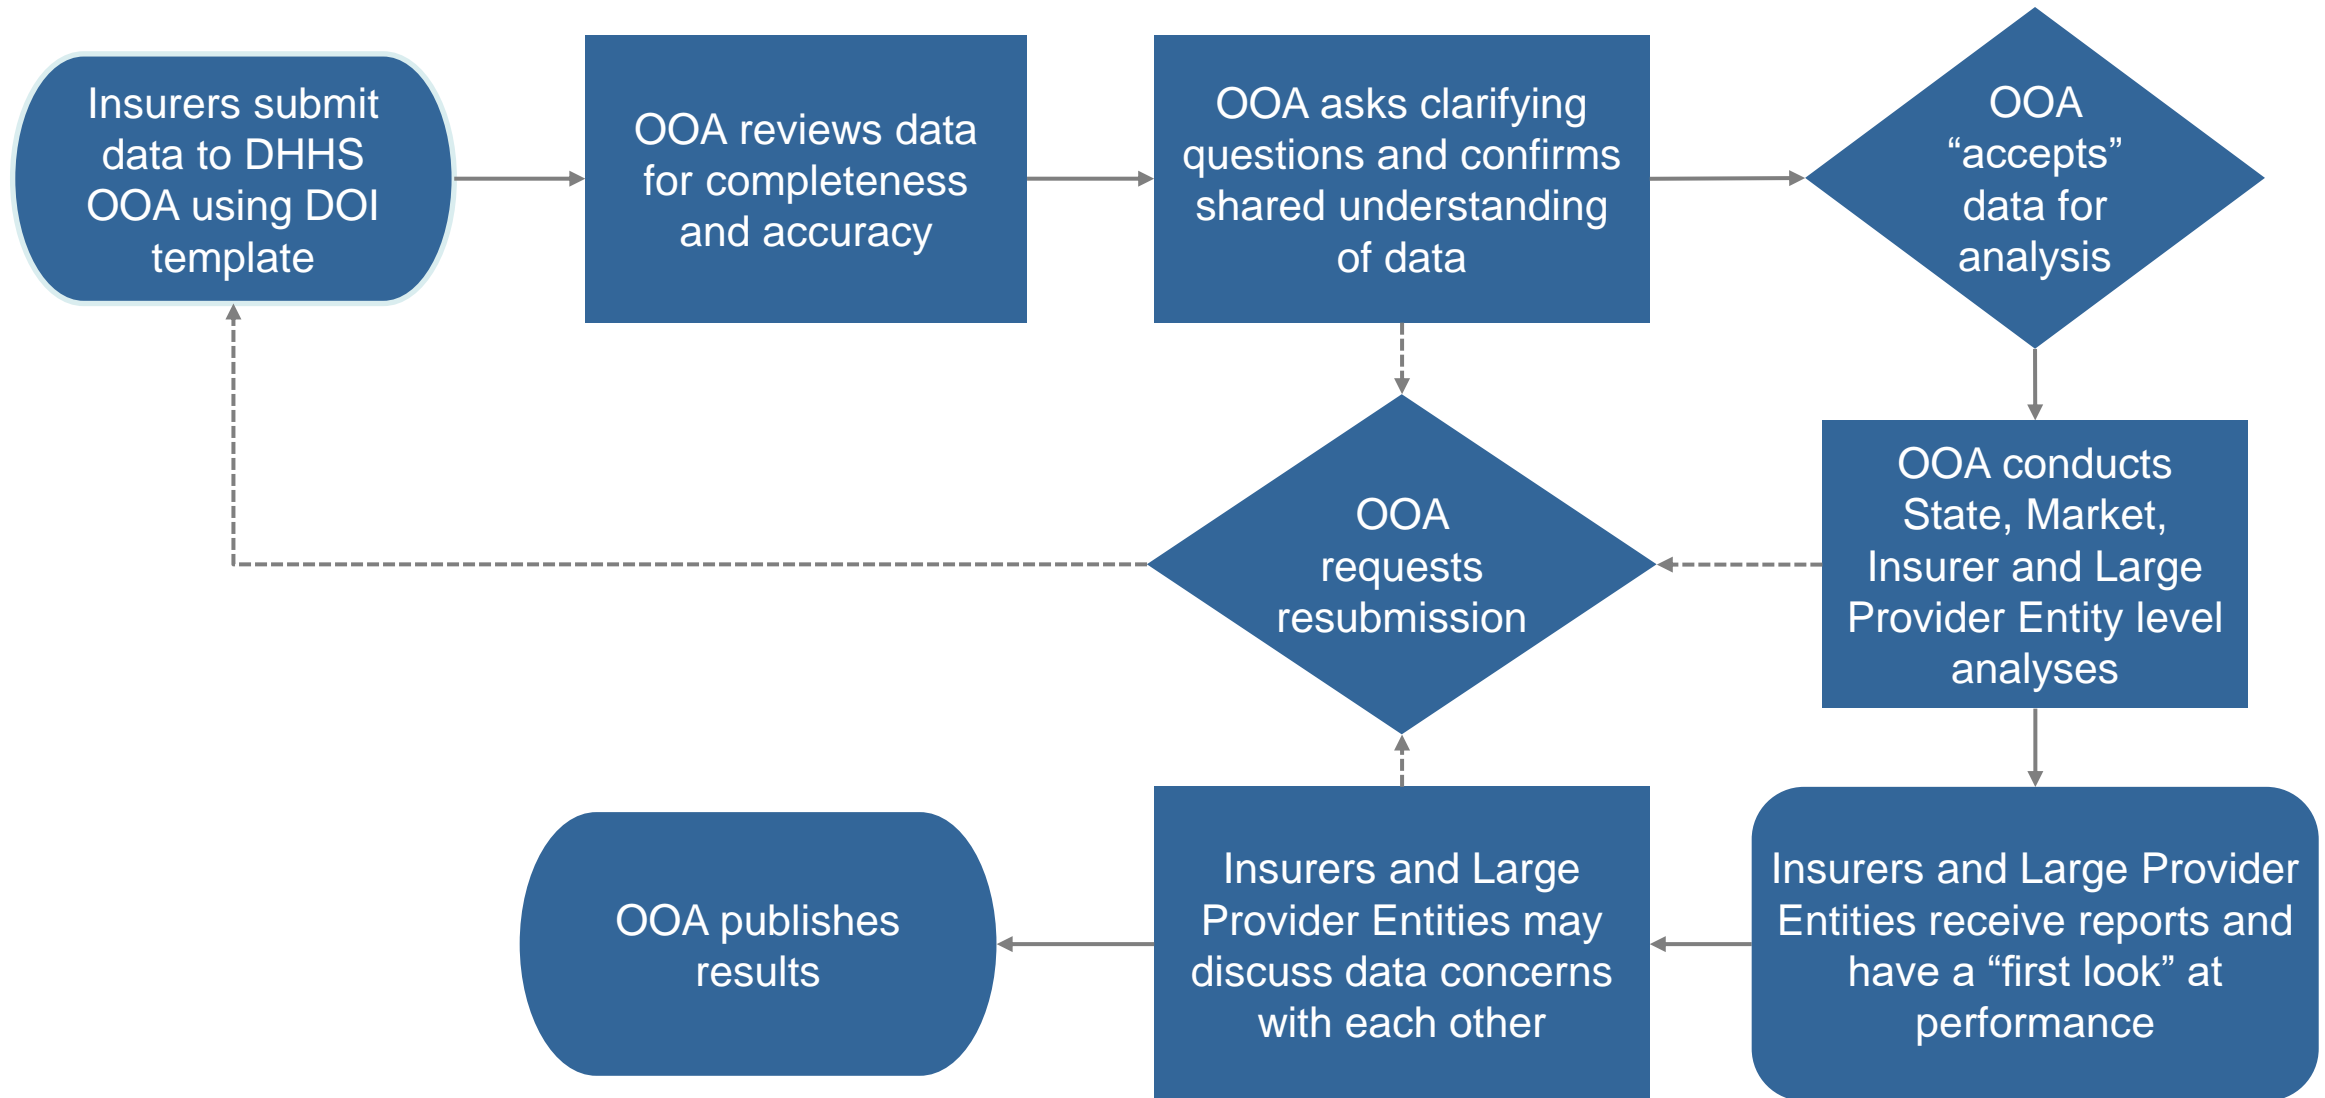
Insurers submit data to DHHS OOA using DOI template

OOA reviews data for completeness and accuracy

OOA asks clarifying questions and confirms shared understanding of data

OOA “accepts” data for analysis

OOA requests resubmission

OOA conducts State, Market, Insurer and Large Provider Entity level analyses

OOA publishes results

Insurers and Large Provider Entities may discuss data concerns with each other

Insurers and Large Provider Entities receive reports and have a “first look” at performance